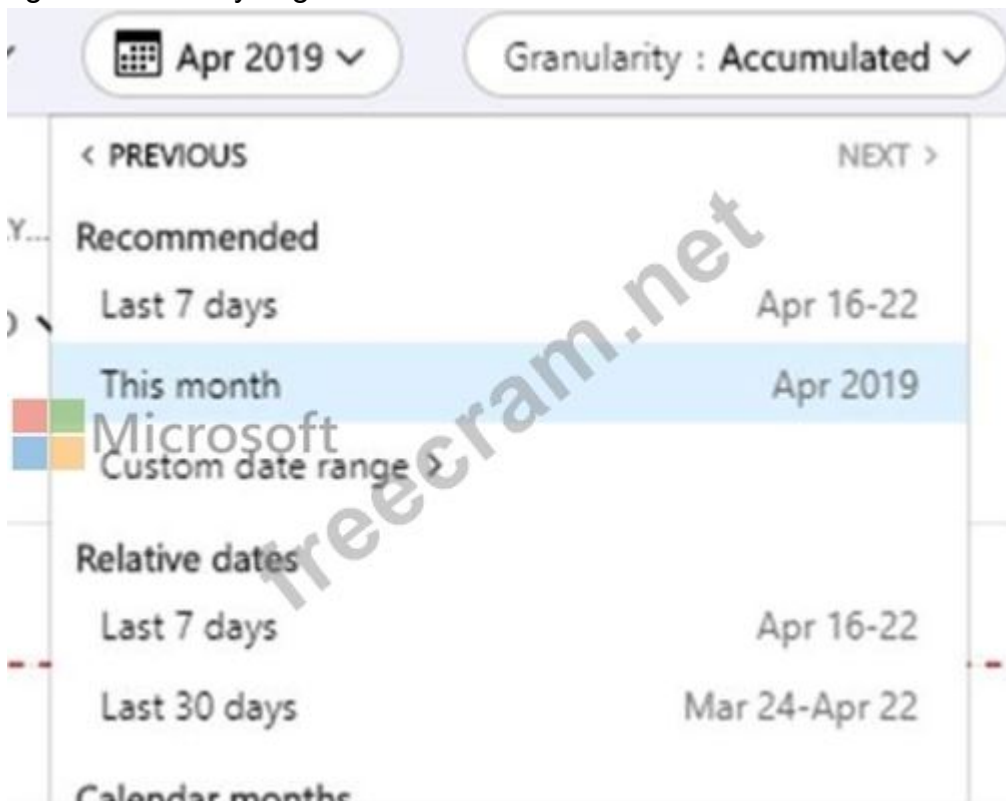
Apr 2019

Granularity : Accumulated

< PREVIOUS

NEXT >

Y...

Recommended

Last 7 days Apr 16-22

This month Apr 2019

Microsoft

Custom date range >

freecram.net

Relative dates

Last 7 days Apr 16-22

Last 30 days Mar 24-Apr 22

Calendar months